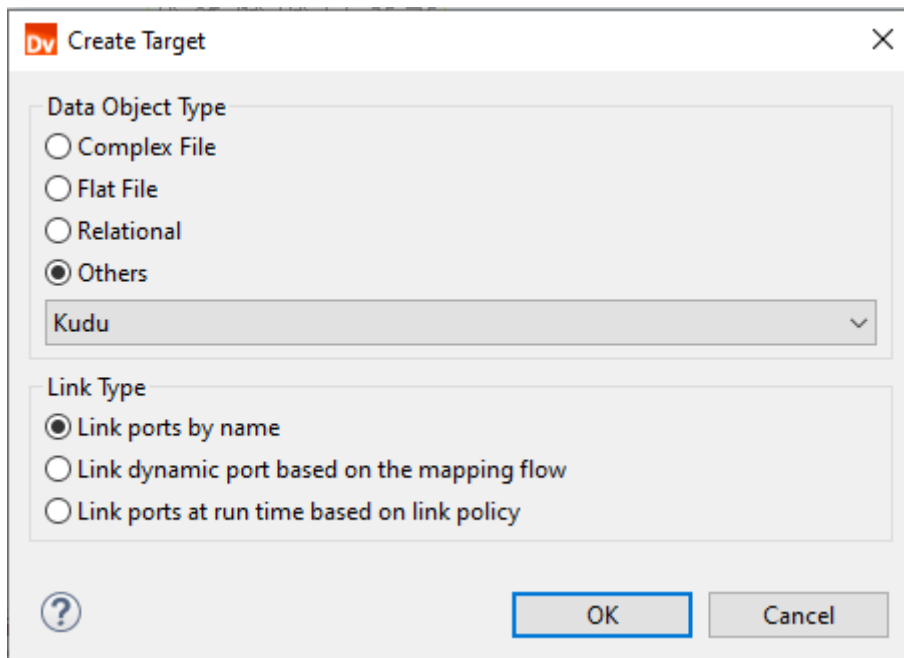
Dv Create Target

Data Object Type
Complex File
Flat File
Relational
Others
Kudu

Link Type
Link ports by name
Link dynamic port based on the mapping flow
Link ports at run time based on link policy

?
OK
Cancel